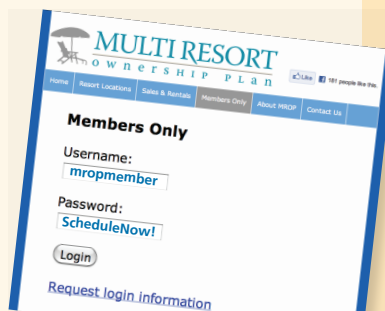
MULTI RESORT
OWNERSHIP PLAN

Like 181 people like this.

Home | Resort Locations | Sales & Rentals | Members Only | About MROP | Contact Us

Members Only

Username:
mropmember

Password:
ScheduleNow!

Login

Request login information